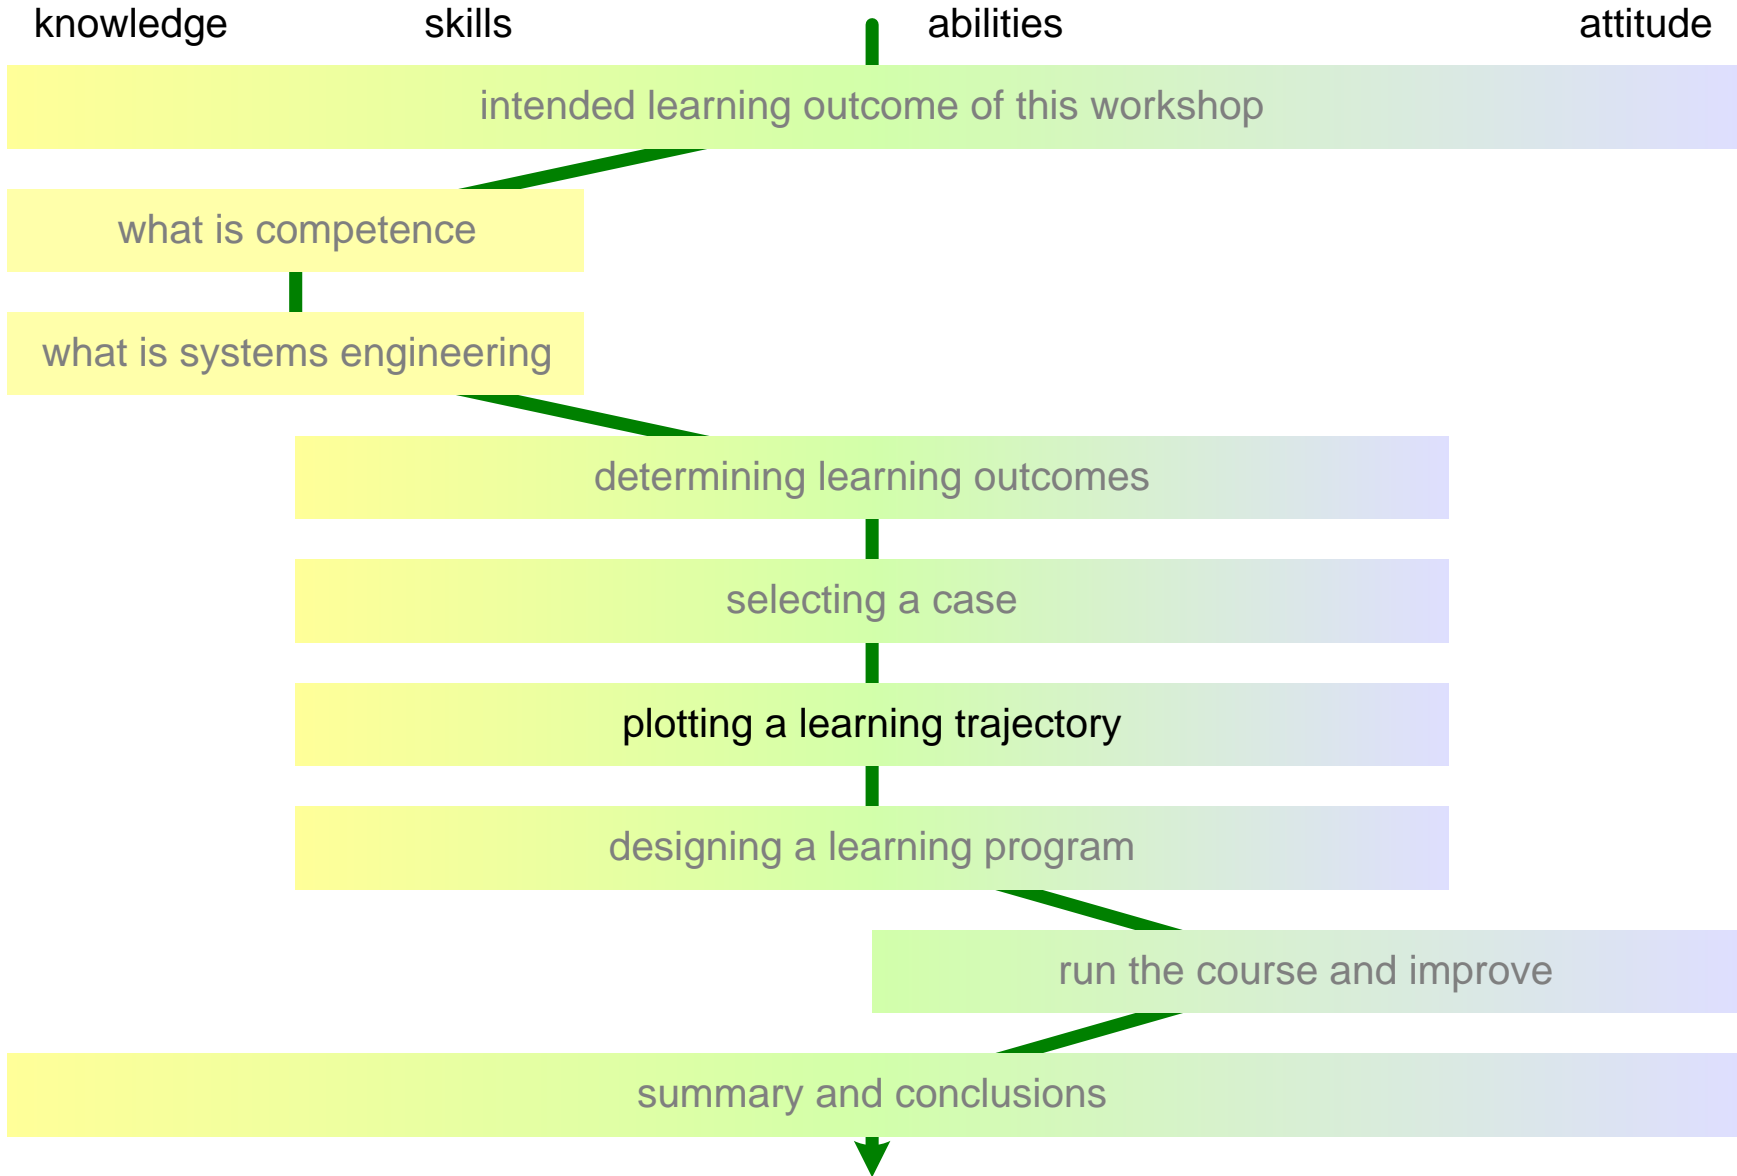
knowledge skills abilities attitude

intended learning outcome of this workshop

what is competence

what is systems engineering

determining learning outcomes

selecting a case

plotting a learning trajectory

designing a learning program

run the course and improve

summary and conclusions